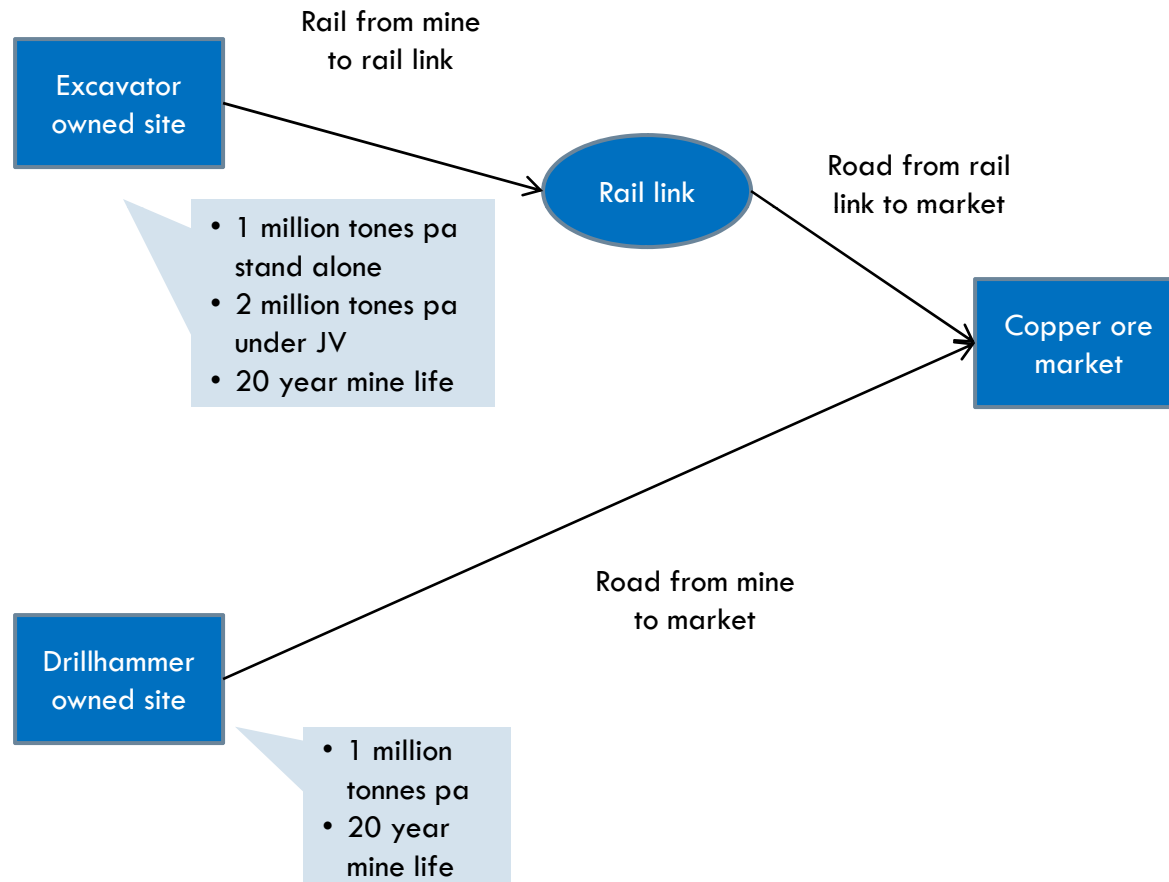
Excavator owned site

Rail from mine to rail link

Rail link

Road from rail link to market

Copper ore market

- 1 million tones pa stand alone
- 2 million tones pa under JV
- 20 year mine life

Road from mine to market

Drillhammer owned site

- 1 million tonnes pa
- 20 year mine life